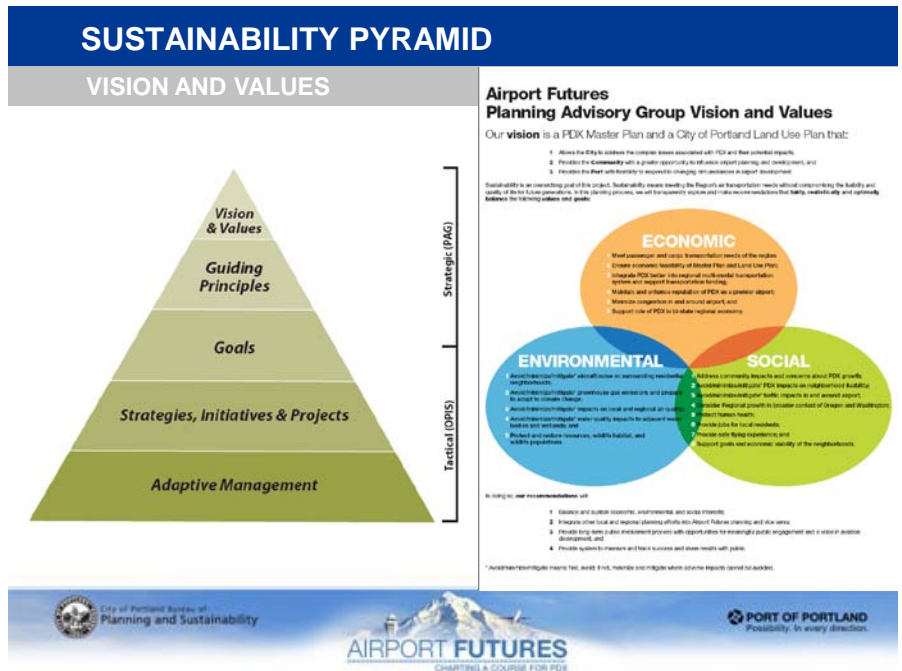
SUSTAINABILITY PYRAMID

VISION AND VALUES

Vision & Values

Guiding Principles

Goals

Strategies, Initiatives & Projects

Adaptive Management

Strategic (PAG)

Tactical (OPIS)

Airport Futures
Planning Advisory Group Vision and Values

Our vision is a PDX Master Plan and a City of Portland Land Use Plan that:

1. Allows the City to address the complex issues associated with PDX and their potential impacts;
2. Provides the Community with a greater opportunity to influence airport planning and development; and
3. Provides the Port with flexibility to respond to changing circumstances in airport development.

Sustainability is an overarching goal of this project. Sustainability means meeting the Region's air transportation needs without compromising the livability and quality of life for future generations. In this planning process, we will transparently explore and make recommendations that fairly, realistically and optimally balance the following values and goals:

ECONOMIC

Meet passenger and cargo transportation needs of the region;
Ensure economic feasibility of Master Plan and Land Use Plan;
Integrate PDX better into regional multi-modal transportation system and support transportation funding;
Maintain and enhance reputation of PDX as a premier airport;
Minimize congestion in and around airport; and
Support role of PDX in bi-state regional economy.

ENVIRONMENTAL

Avoid/minimize/mitigate* aircraft noise in surrounding residential neighborhoods;
Avoid/minimize/mitigate* greenhouse gas emissions and prepare to adapt to climate change;
Avoid/minimize/mitigate* impacts on local and regional air quality;
Avoid/minimize/mitigate* water quality impacts to adjacent water bodies and wetlands; and
Protect and restore resources, wildlife habitat, and wildlife populations.

SOCIAL

Address community impacts and concerns about PDX growth;
Avoid/minimize/mitigate* PDX impacts on neighborhood livability;
Avoid/minimize/mitigate* traffic impacts in and around airport;
Consider Regional growth in broader context of Oregon and Washington;
Protect human health;
Provide jobs for local residents;
Provide safe flying experience; and
Support goals and economic vitality of the neighborhoods.

In doing so, our recommendations will:

1. Balance and sustain economic, environmental, and social interests;
2. Integrate other local and regional planning efforts into Airport Futures planning and vice versa;
3. Provide long-term public involvement process with opportunities for meaningful public engagement and a voice in aviation development; and
4. Provide system to measure and track success and share results with public.

* Avoid/minimize/mitigate means first, avoid; if not, minimize and mitigate where adverse impacts cannot be avoided.

City of Portland Bureau of Planning and Sustainability

AIRPORT FUTURES
CHARTING A COURSE FOR PDX

PORT OF PORTLAND
Possibility. In every direction.